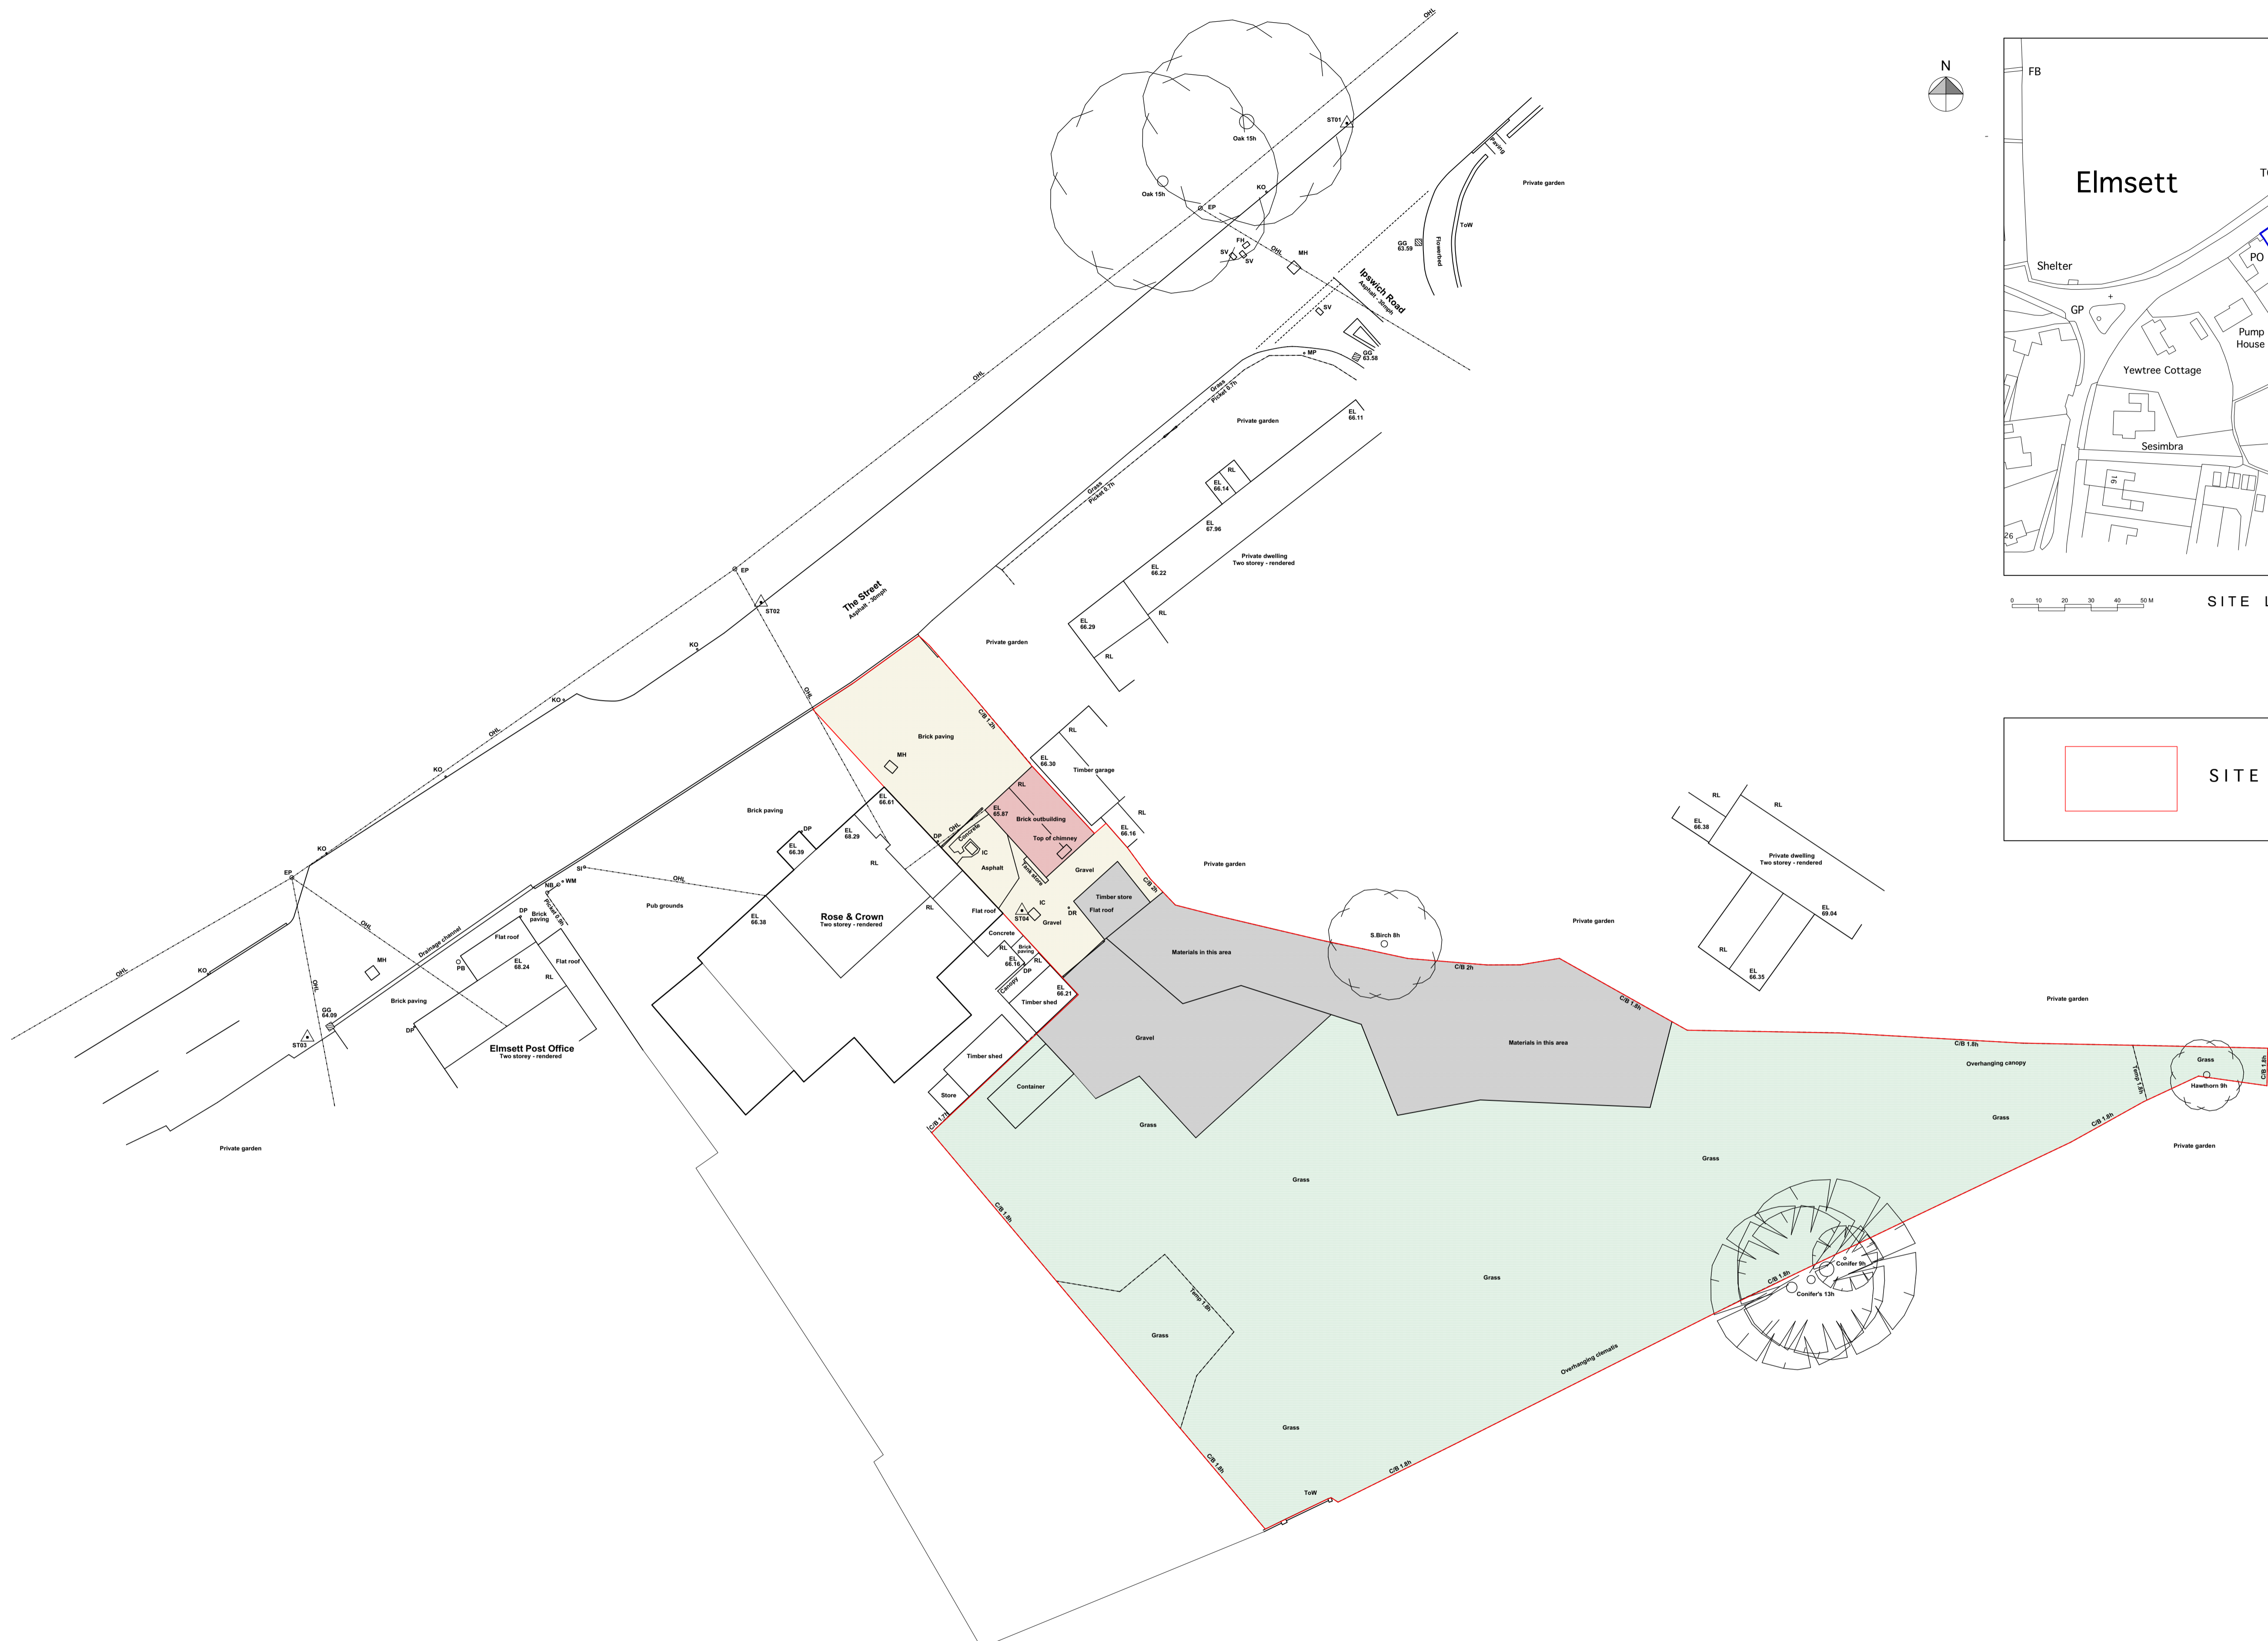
OHL
Oak 15h
ST01
Oak 15h
KO
EP
FH
SV
SV
OHL
MH
Paving
Private garden
ToW
Flowerbed
GG
63.59
Ipswich Road
Asphalt - 30mph
SV
MP
GG
63.58
OHL
Grass
Picket 0.7h
Private garden
EL
66.11
RL
EL
66.14
Grass
Picket 0.7h
EL
67.96
Private dwelling
Two storey - rendered
EL
66.22
EP
ST02
The Street
Asphalt - 30mph
RL
EL
66.29
RL
Private garden
KO
KO
OHL
OHL
C/B 1.2h
Brick paving
MH
RL
EL
66.30
Timber garage
KO
RL
RL
EL
65.87
Brick outbuilding
Top of chimney
EL
66.16
Brick paving
EL
66.61
DP
EL
69.29
DP
EL
66.39
RL
Asphalt
IC
Gravel
C/B 2h
Private garden
KO
EP
SI
NB
WM
OHL
Pub grounds
EL
66.38
Rose & Crown
Two storey - rendered
RL
Flat roof
ST04
IC
DR
Gravel
Timber store
Flat roof
Concrete
OHL
Drainage channel
DP
Brick paving
Picket 0.9h
Flat roof
PB
EL
68.24
Flat roof
RL
MH
RL
Brick paving
EL
66.16
DP
RL
Canopy
Timber shed
EL
66.21
S.Birch 8h
Materials in this area
C/B 2h
Private garden
C/B 1.8h
Materials in this area
OHL
KO
OHL
GG
64.09
ST03
DP
Elmsett Post Office
Two storey - rendered
Gravel
Timber shed
Container
Store
C/B 1.7h
Grass
Private garden
Grass
Grass
C/B 1.8h
Grass
Temp 1.8h
Grass
Grass
Overhanging clematis
C/B 1.8h
ToW
C/B 1.8h
Conifer 9h
Conifer's 13h
Grass
C/B 1.8h
Overhanging canopy
Temp 1.8h
Grass
Hawthorn 9h
C/B 1.8h
C/B 1.8h
Private garden
Private garden
RL
RL
EL
66.38
Private dwelling
Two storey - rendered
EL
69.04
RL
EL
66.35
N
FB
Elmsett
T
PO
Shelter
GP
Pump
House
Yewtree Cottage
Sesimbra
16
26
0 10 20 30 40 50 M
SITE L
SITE